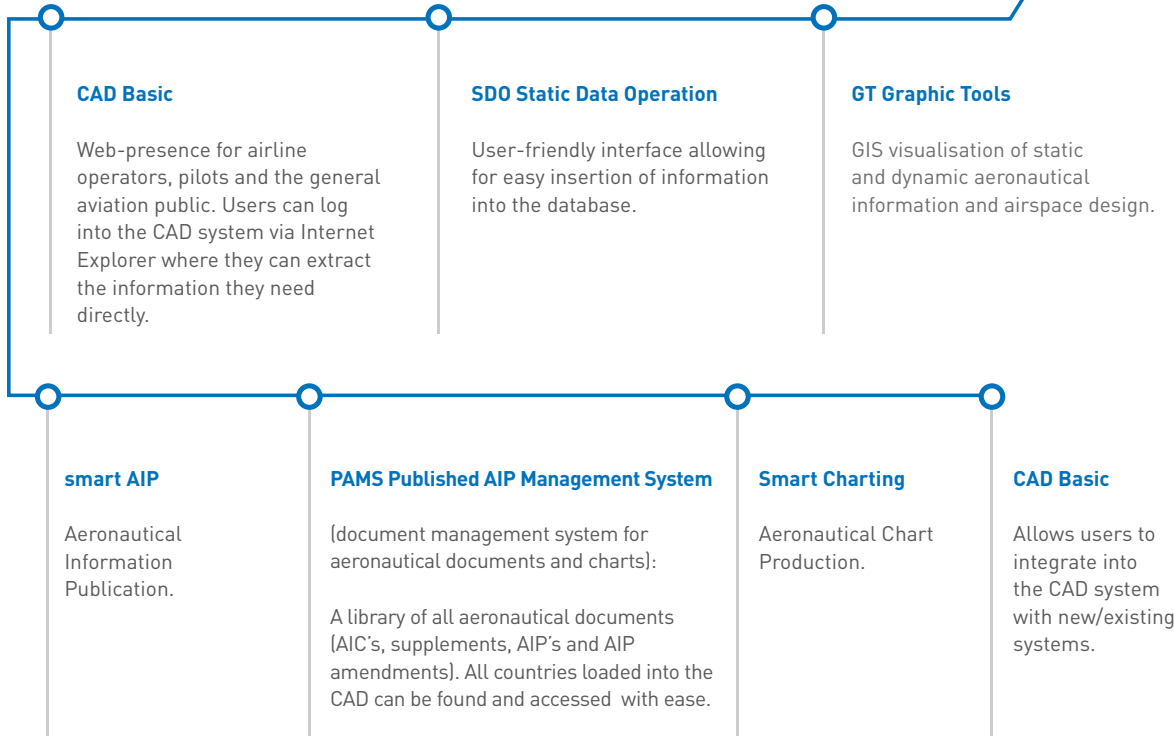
CAD Basic

Web-presence for airline operators, pilots and the general aviation public. Users can log into the CAD system via Internet Explorer where they can extract the information they need directly.

SDO Static Data Operation

User-friendly interface allowing for easy insertion of information into the database.

GT Graphic Tools

GIS visualisation of static and dynamic aeronautical information and airspace design.

smart AIP

Aeronautical Information Publication.

PAMS Published AIP Management System

(document management system for aeronautical documents and charts):

A library of all aeronautical documents (AIC's, supplements, AIP's and AIP amendments). All countries loaded into the CAD can be found and accessed with ease.

Smart Charting

Aeronautical Chart Production.

CAD Basic

Allows users to integrate into the CAD system with new/existing systems.